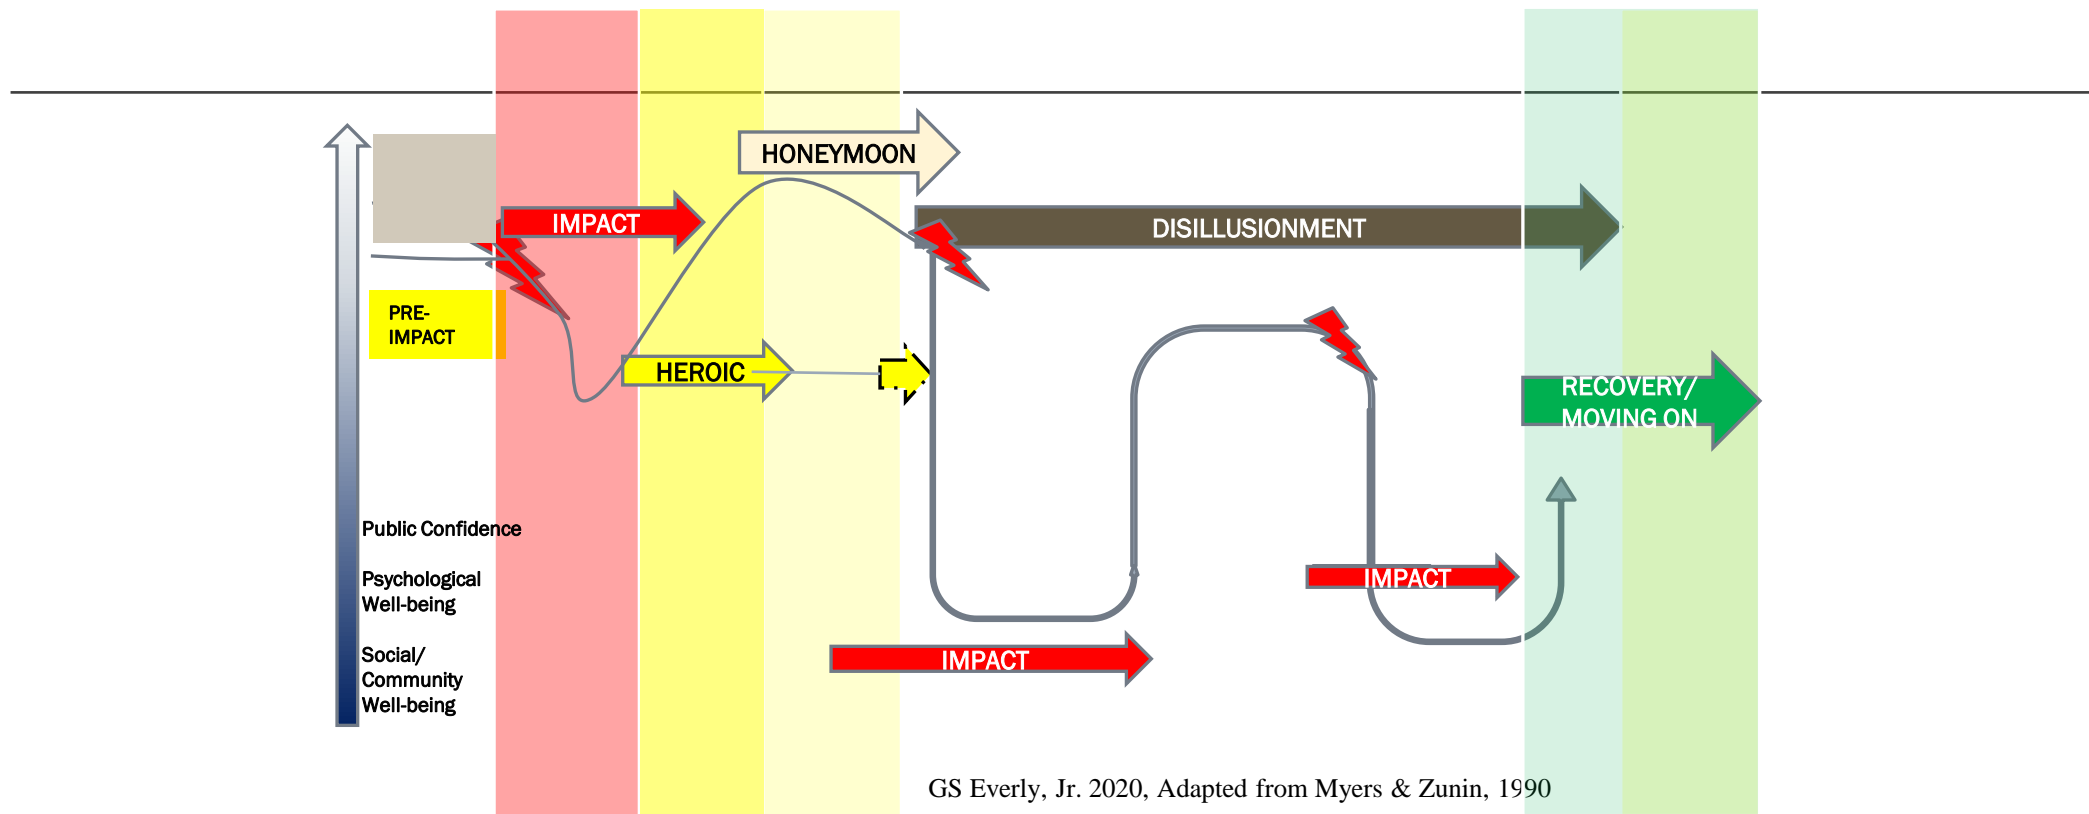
HONEYMOON

IMPACT

DISILLUSIONMENT

PRE-IMPACT

HEROIC

RECOVERY/ MOVING ON

Public Confidence

Psychological Well-being

Social/ Community Well-being

IMPACT

IMPACT

GS Everly, Jr. 2020, Adapted from Myers & Zunin, 1990